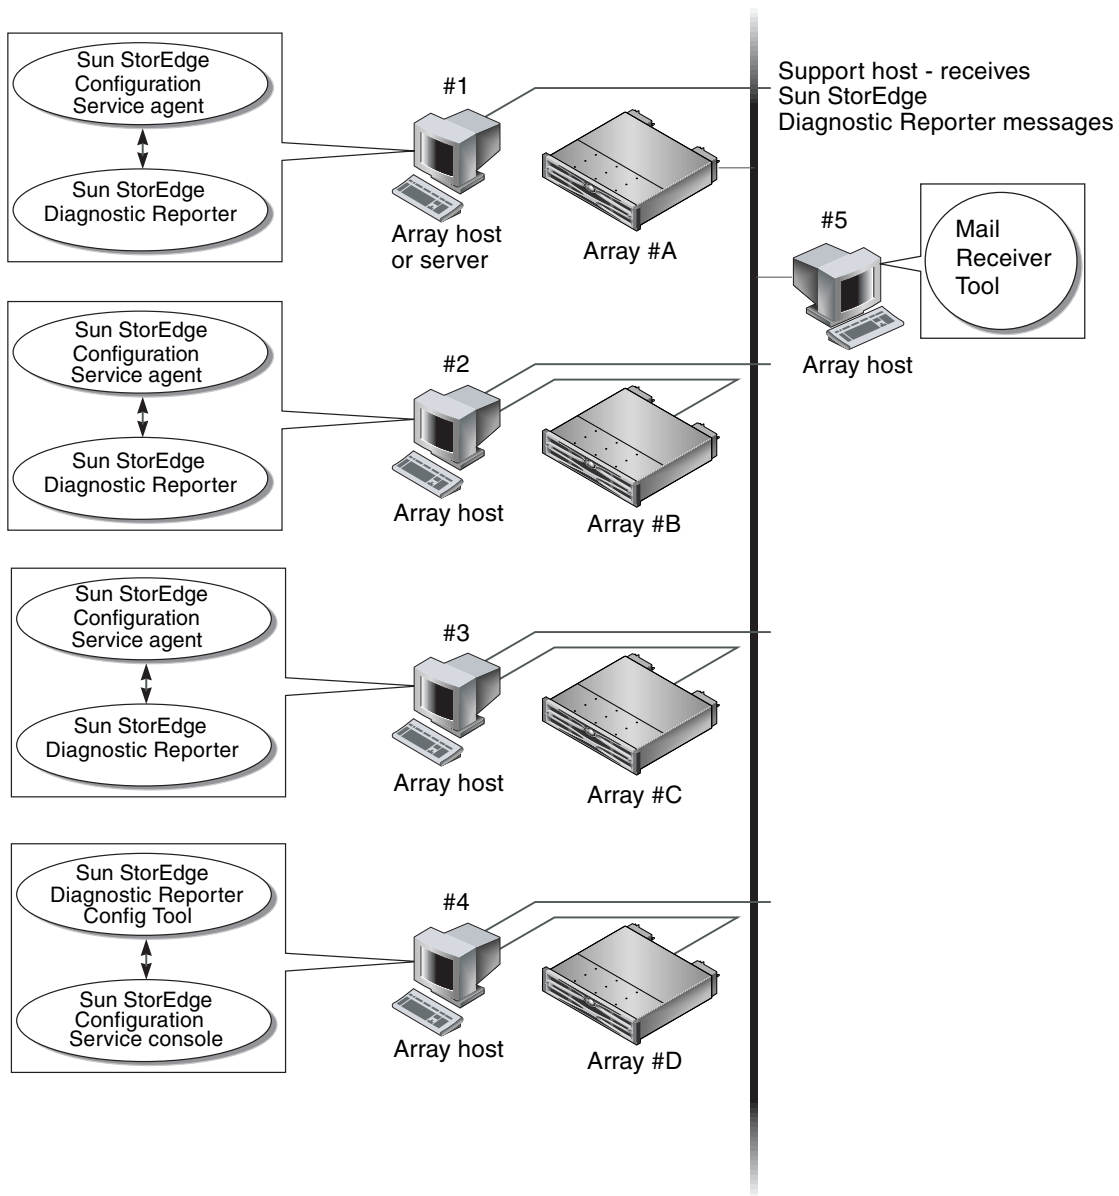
Sun StorEdge Configuration Service agent

Sun StorEdge Diagnostic Reporter

#1

Array host or server

Array #A

Support host - receives Sun StorEdge Diagnostic Reporter messages

#5

Mail Receiver Tool

Array host

Sun StorEdge Configuration Service agent

Sun StorEdge Diagnostic Reporter

#2

Array host

Array #B

Sun StorEdge Configuration Service agent

Sun StorEdge Diagnostic Reporter

#3

Array host

Array #C

Sun StorEdge Diagnostic Reporter Config Tool

Sun StorEdge Configuration Service console

#4

Array host

Array #D